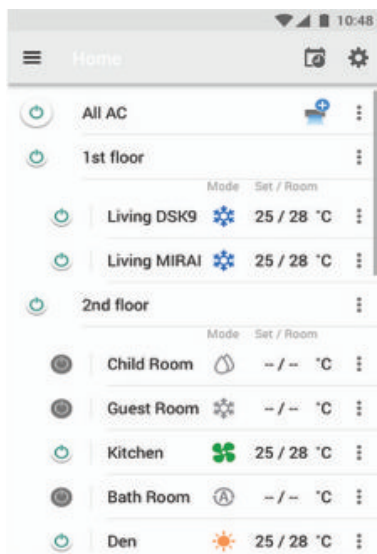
10:48

Home

All AC

1st floor

Mode Set / Room

Living DSK9 25 / 28 °C

Living MIRAI 25 / 28 °C

2nd floor

Mode Set / Room

Child Room – / – °C

Guest Room – / – °C

Kitchen 25 / 28 °C

Bath Room Ⓐ – / – °C

Den 25 / 28 °C